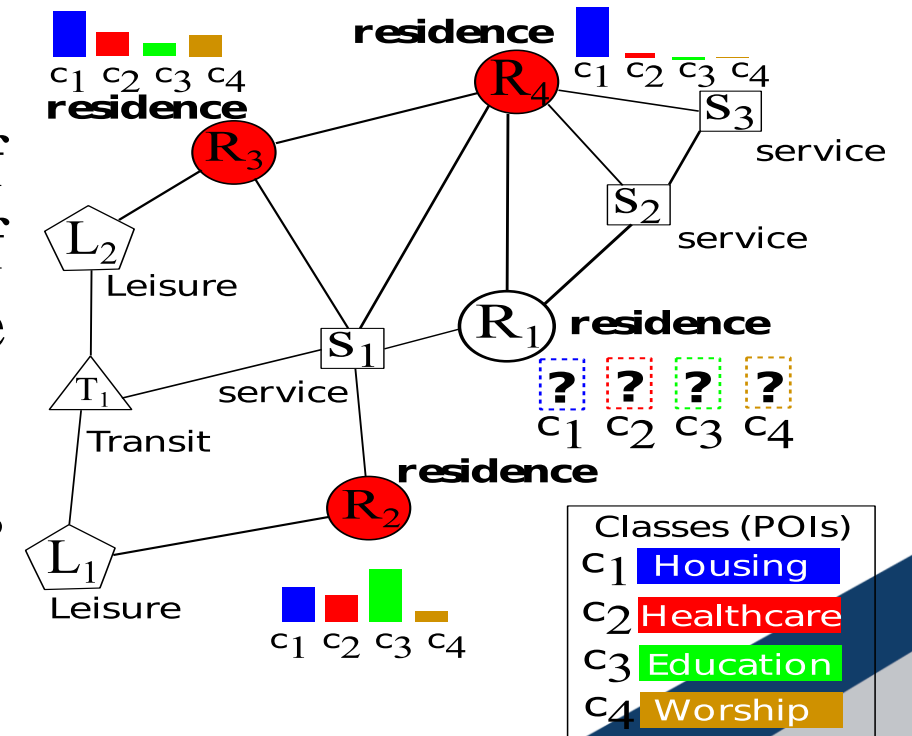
$c_1$ $c_2$ $c_3$ $c_4$
residence
$R_3$

residence
$R_4$
$c_1$ $c_2$ $c_3$ $c_4$

$S_3$
service

$S_2$
service

$L_2$
Leisure

$R_1$ residence
? ? ? ?
$c_1$ $c_2$ $c_3$ $c_4$

$S_1$
service

$T_1$
Transit

residence
$R_2$

$L_1$
Leisure

$c_1$ $c_2$ $c_3$ $c_4$

Classes (POIs)
$c_1$ Housing
$c_2$ Healthcare
$c_3$ Education
$c_4$ Worship